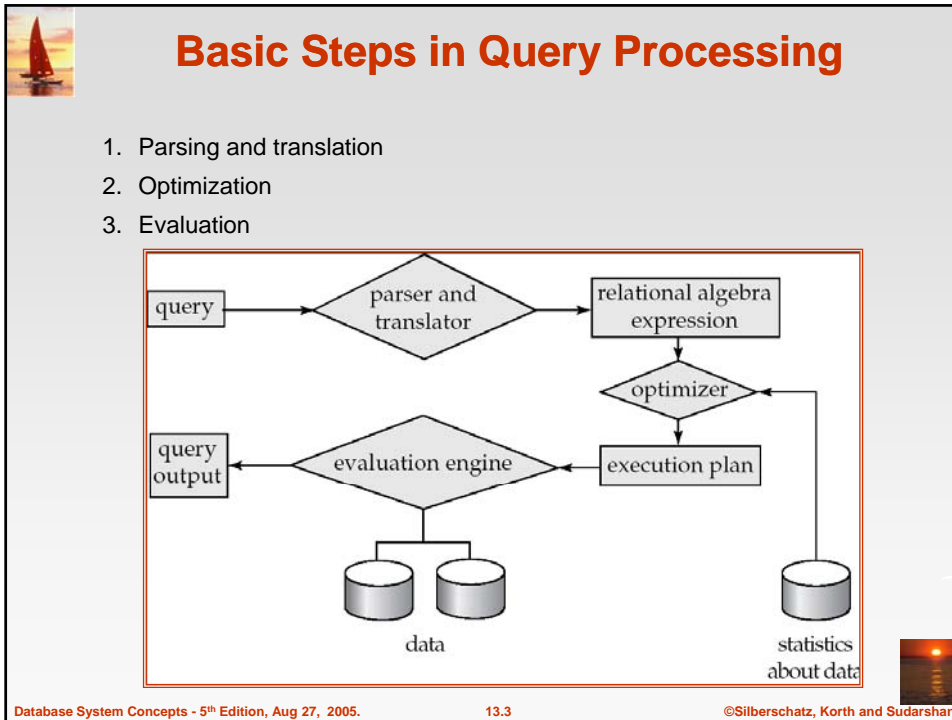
Basic Steps in Query Processing

1. Parsing and translation
2. Optimization
3. Evaluation

query

parser and translator

relational algebra expression

optimizer

query output

evaluation engine

execution plan

data

statistics about data

Database System Concepts - 5th Edition, Aug 27, 2005.

13.3

©Silberschatz, Korth and Sudarshan